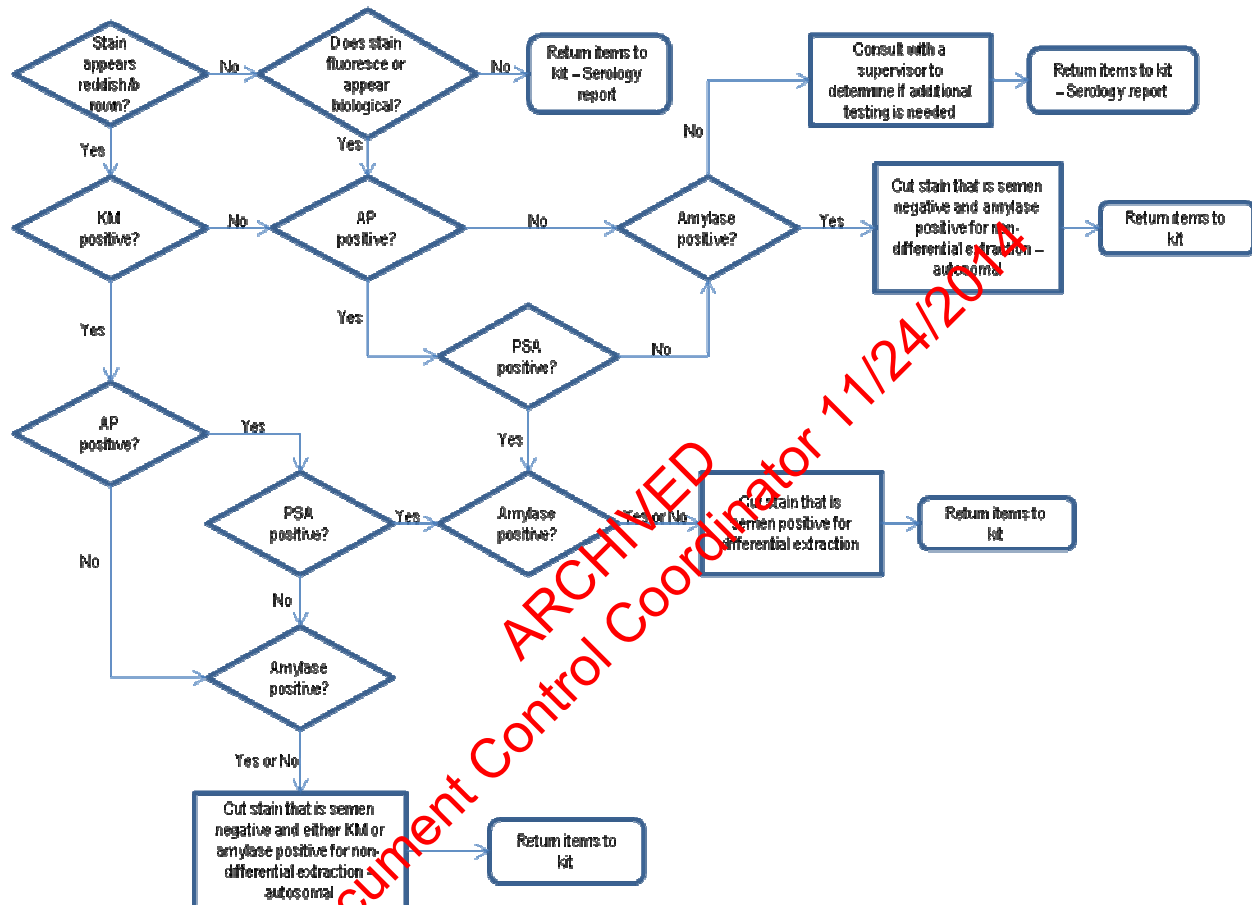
Stain appears reddish/b rown?

No

Does stain fluoresce or appear biological?

No

Return items to kit – Serology report

Yes

Yes

KM positive?

No

AP positive?

No

Amylase positive?

No

Consult with a supervisor to determine if additional testing is needed

Return items to kit – Serology report

Yes

Cut stain that is semen negative and amylase positive for non-differential extraction – autosomal

Return items to kit

Yes

Yes

PSA positive?

No

AP positive?

Yes

Yes

PSA positive?

Yes

Amylase positive?

Yes or No

Cut stain that is semen positive for differential extraction

Return items to kit

No

No

Amylase positive?

Yes or No

Cut stain that is semen negative and either KM or amylase positive for non-differential extraction – autosomal

Return items to kit

ARCHIVED

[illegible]cument Control Coordinator 11/24/2014